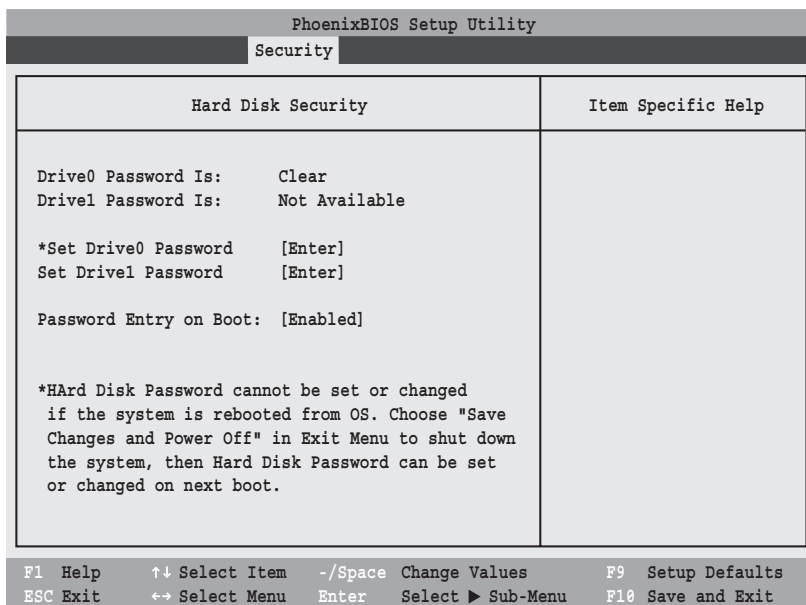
PhoenixBIOS Setup Utility

Security

Hard Disk Security

Item Specific Help

Drive0 Password Is: Clear
Drive1 Password Is: Not Available

*Set Drive0 Password [Enter]
Set Drive1 Password [Enter]

Password Entry on Boot: [Enabled]

*HArd Disk Password cannot be set or changed if the system is rebooted from OS. Choose "Save Changes and Power Off" in Exit Menu to shut down the system, then Hard Disk Password can be set or changed on next boot.

F1 Help ↑↓ Select Item -/Space Change Values F9 Setup Defaults
ESC Exit ←→ Select Menu Enter Select ▶ Sub-Menu F10 Save and Exit